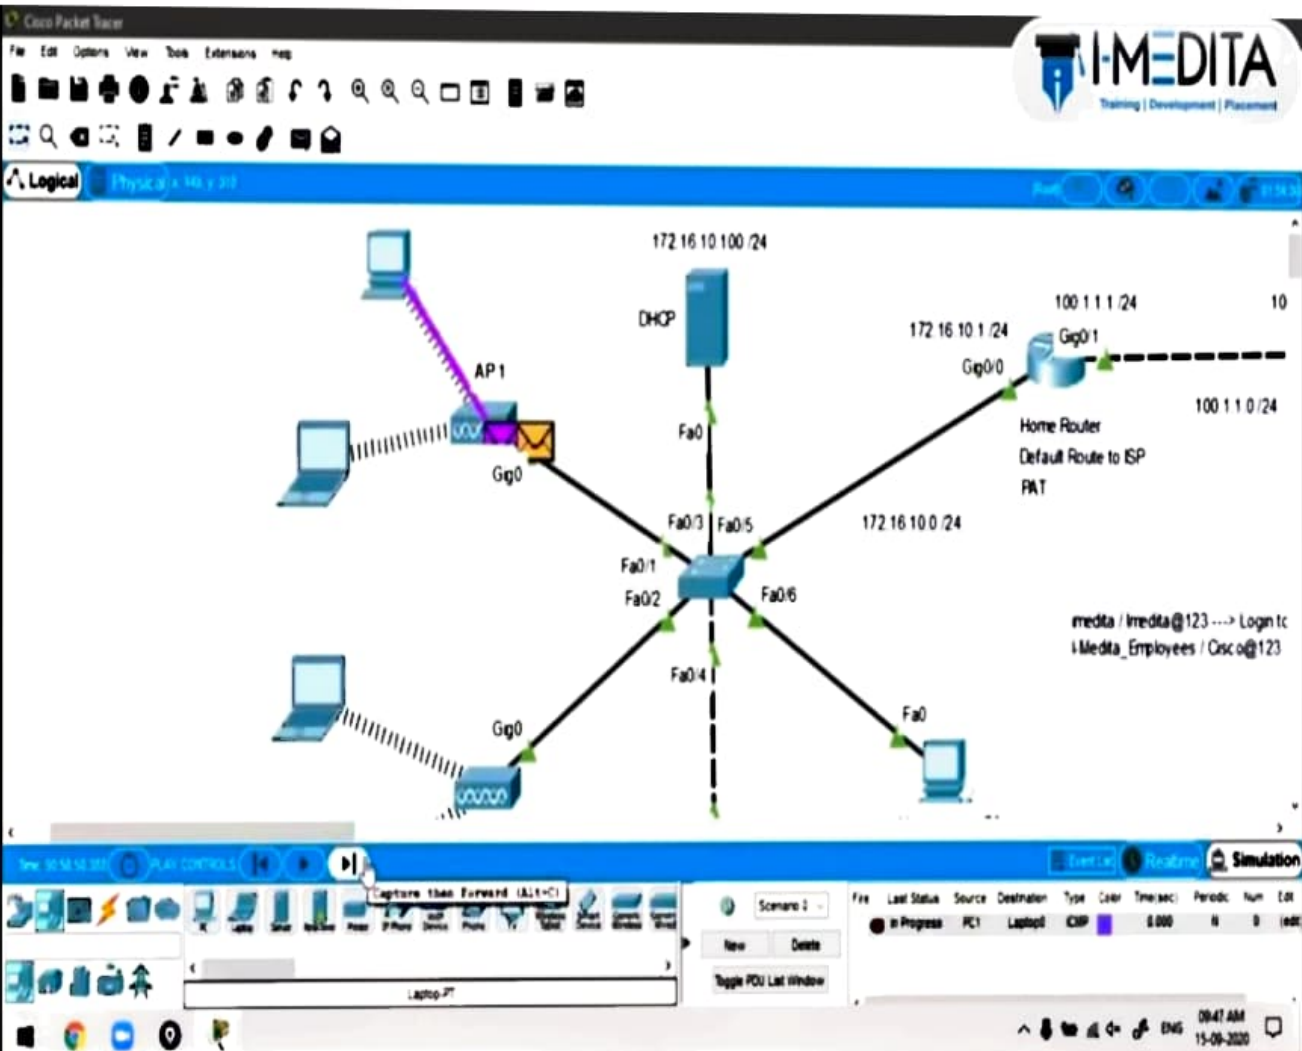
Cisco Packet Tracer

File Edit Options View Tools Extensions Help

I-MEDITA
Training | Development | Placement

Logical Physical

172.16.10.100 /24
DHCP
Fa0

AP 1
Gig0

172.16.10.1 /24
Gig0/0
100.1.1.1 /24
Gig0/1
10
100.1.1.0 /24
Home Router
Default Route to ISP
PAT

Fa0/3 Fa0/5
172.16.10.0 /24
Fa0/1
Fa0/2
Fa0/6
Fa0/4

imedita / Imedita@123 ---> Login tc
I-Medita_Employees / Cisco@123

Gig0
Fa0

PLAY CONTROLS
Capture then Forward (Alt+C)
Realtime
Simulation

Scenario 0
New Delete
Toggle PDU List Window

Laptop-PT

Fire | Last Status | Source | Destination | Type | Color | Time(sec) | Periodic | Num | Edit
 | In Progress | PC1 | Laptop0 | ICMP | | 0.000 | N | 0 | (edit)

ENG
09:47 AM
15-09-2020